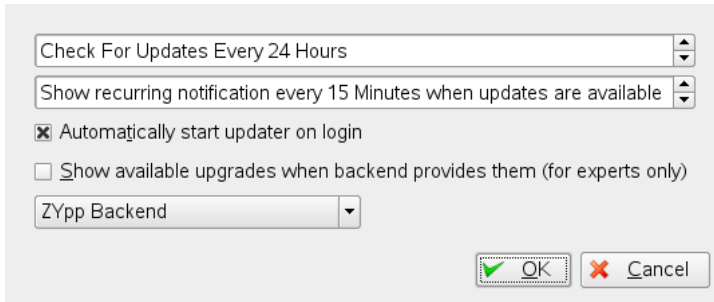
Check For Updates Every 24 Hours

Show recurring notification every 15 Minutes when updates are available

Automatically start updater on login

Show available upgrades when backend provides them (for experts only)

ZYpp Backend

OK

Cancel